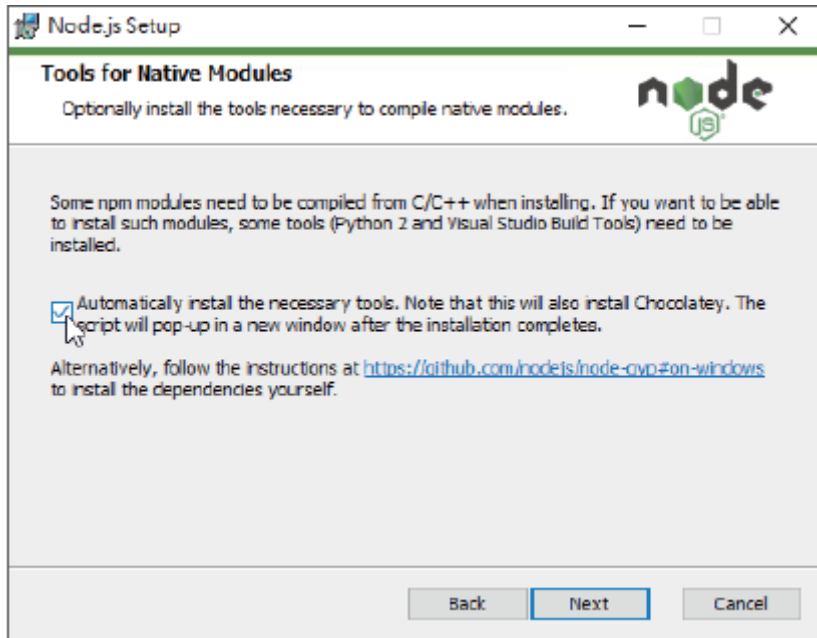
Node.js Setup

Tools for Native Modules

Optionally install the tools necessary to compile native modules.

node JS

Some npm modules need to be compiled from C/C++ when installing. If you want to be able to install such modules, some tools (Python 2 and Visual Studio Build Tools) need to be installed.

Automatically install the necessary tools. Note that this will also install Chocolatey. The script will pop-up in a new window after the installation completes.

Alternatively, follow the instructions at https://github.com/nodejs/node-gyp#on-windows to install the dependencies yourself.

Back Next Cancel